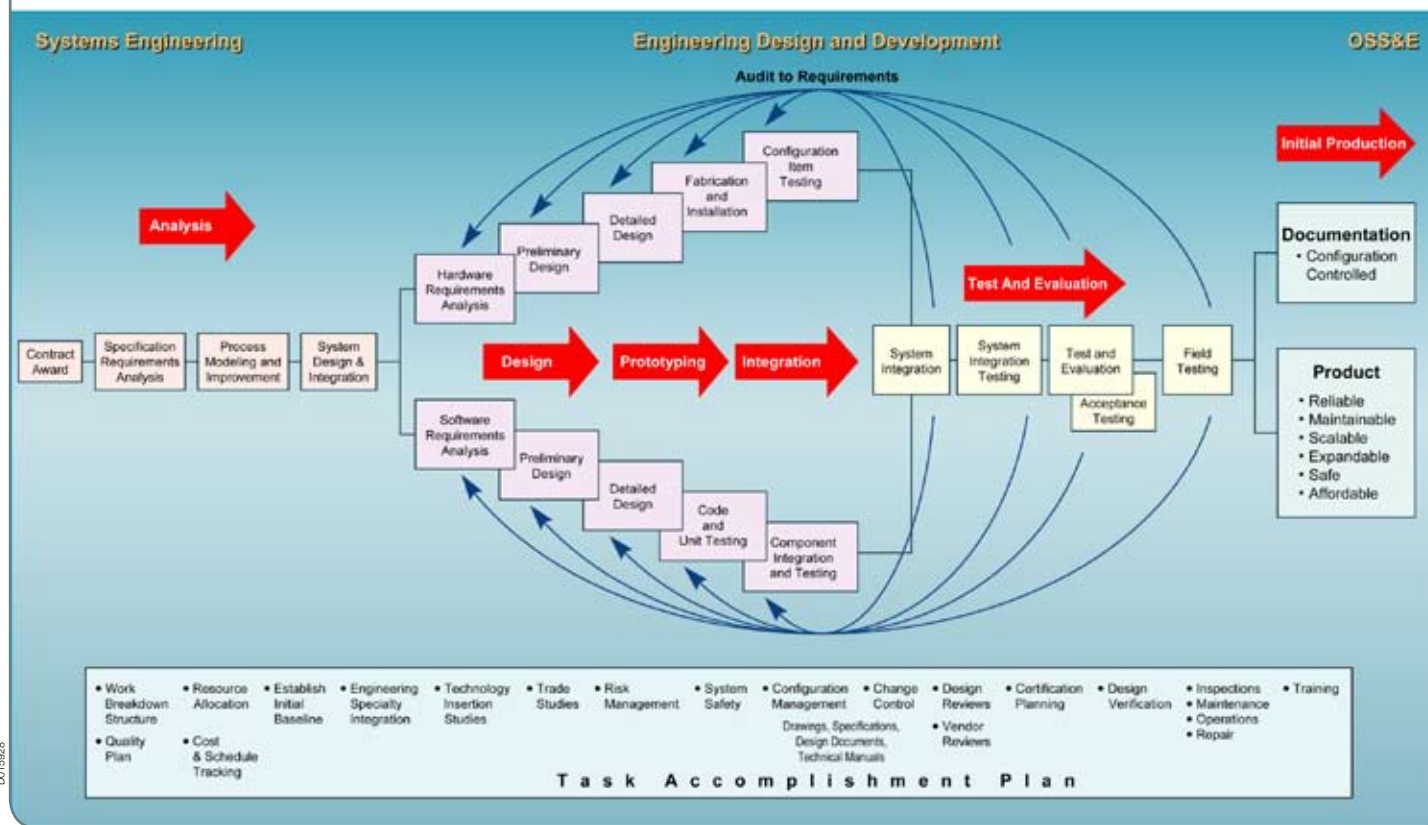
Systems Engineering

Engineering Design and Development

OSS&E

Audit to Requirements

Initial Production

Analysis

Configuration Item Testing

Fabrication and Installation

Detailed Design

Preliminary Design

Hardware Requirements Analysis

Test And Evaluation

Documentation
• Configuration Controlled

Contract Award

Specification Requirements Analysis

Process Modeling and Improvement

System Design & Integration

Design

Prototyping

Integration

System Integration

System Integration Testing

Test and Evaluation

Acceptance Testing

Field Testing

Product
• Reliable
• Maintainable
• Scalable
• Expandable
• Safe
• Affordable

Software Requirements Analysis

Preliminary Design

Detailed Design

Code and Unit Testing

Component Integration and Testing

• Work Breakdown Structure
• Quality Plan
• Resource Allocation
• Cost & Schedule Tracking
• Establish Initial Baseline
• Engineering Specialty Integration
• Technology Insertion Studies
• Trade Studies
• Risk Management
• System Safety
• Configuration Management
• Change Control
Drawings, Specifications, Design Documents, Technical Manuals
• Design Reviews
• Vendor Reviews
• Certification Planning
• Design Verification
• Inspections
• Maintenance
• Operations
• Repair
• Training

Task Accomplishment Plan

0019928